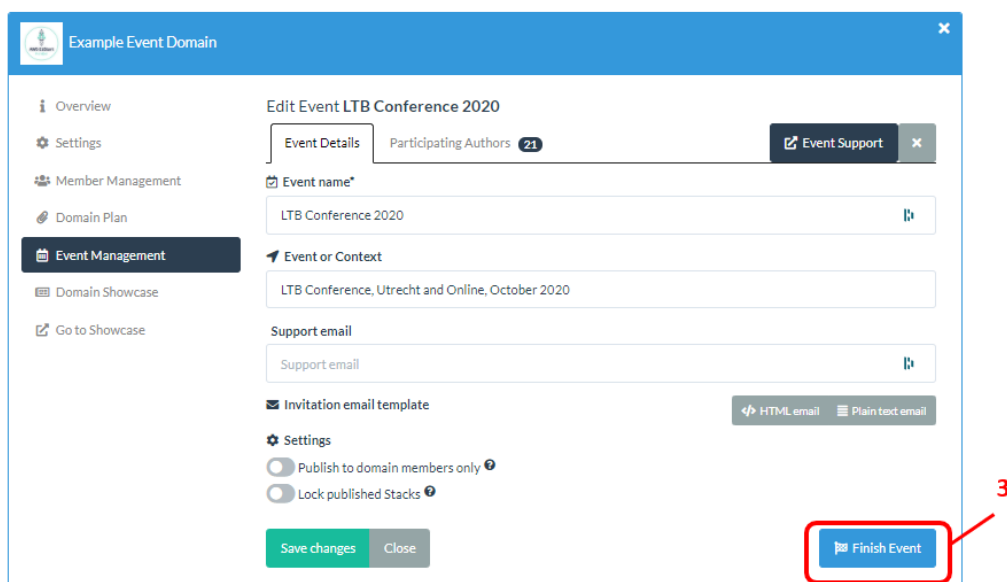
Example Event Domain

Overview
Settings
Member Management
Domain Plan
Event Management
Domain Showcase
Go to Showcase

Edit Event **LTB Conference 2020**

Event Details
Participating Authors 21
Event Support

Event name*
LTB Conference 2020

Event or Context
LTB Conference, Utrecht and Online, October 2020

Support email
Support email

Invitation email template
HTML email
Plain text email

Settings
Publish to domain members only
Lock published Stacks

Save changes
Close
Finish Event

3